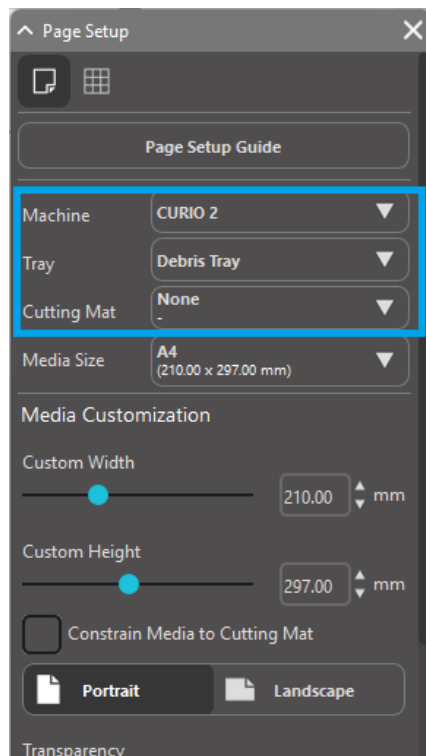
Page Setup

Page Setup Guide

Machine CURIO 2

Tray Debris Tray

Cutting Mat None
-

Media Size A4
(210.00 x 297.00 mm)

Media Customization

Custom Width

210.00 mm

Custom Height

297.00 mm

Constrain Media to Cutting Mat

Portrait

Landscape

Transparency